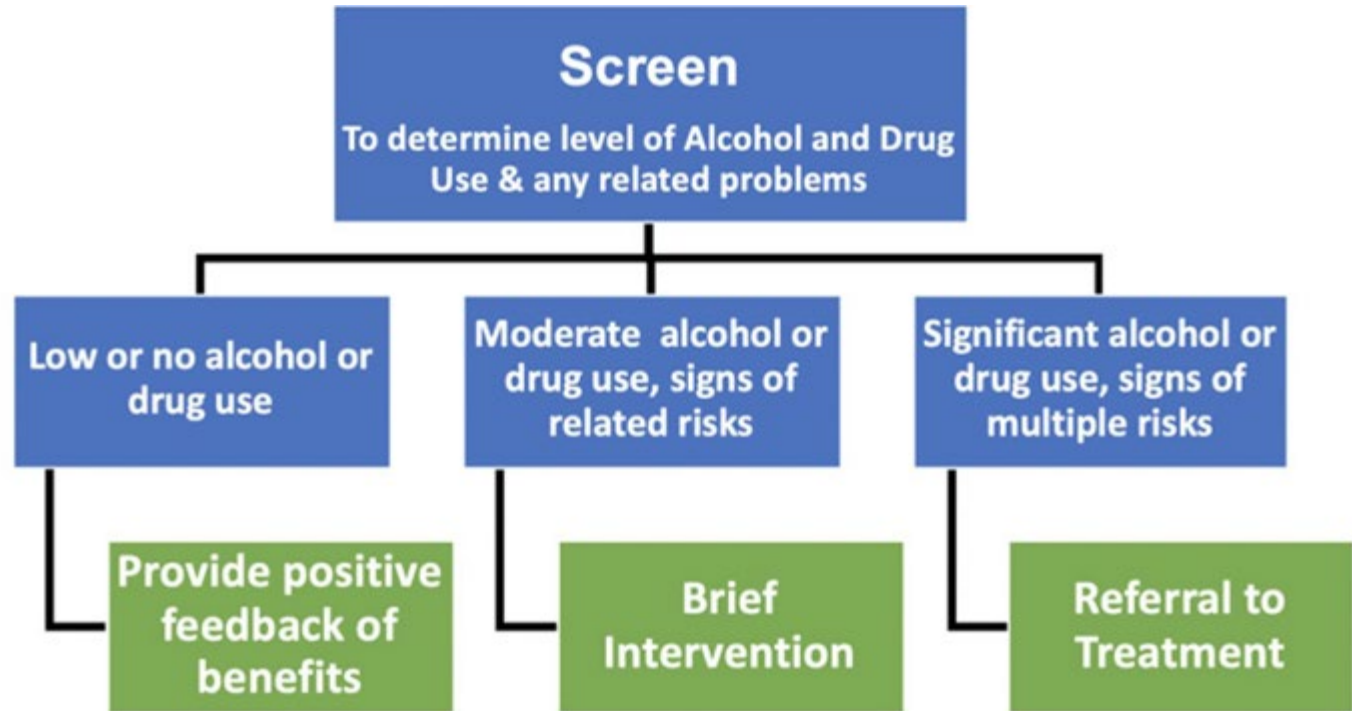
Screen

To determine level of Alcohol and Drug Use & any related problems

Low or no alcohol or drug use

Provide positive feedback of benefits

Moderate alcohol or drug use, signs of related risks

Brief Intervention

Significant alcohol or drug use, signs of multiple risks

Referral to Treatment